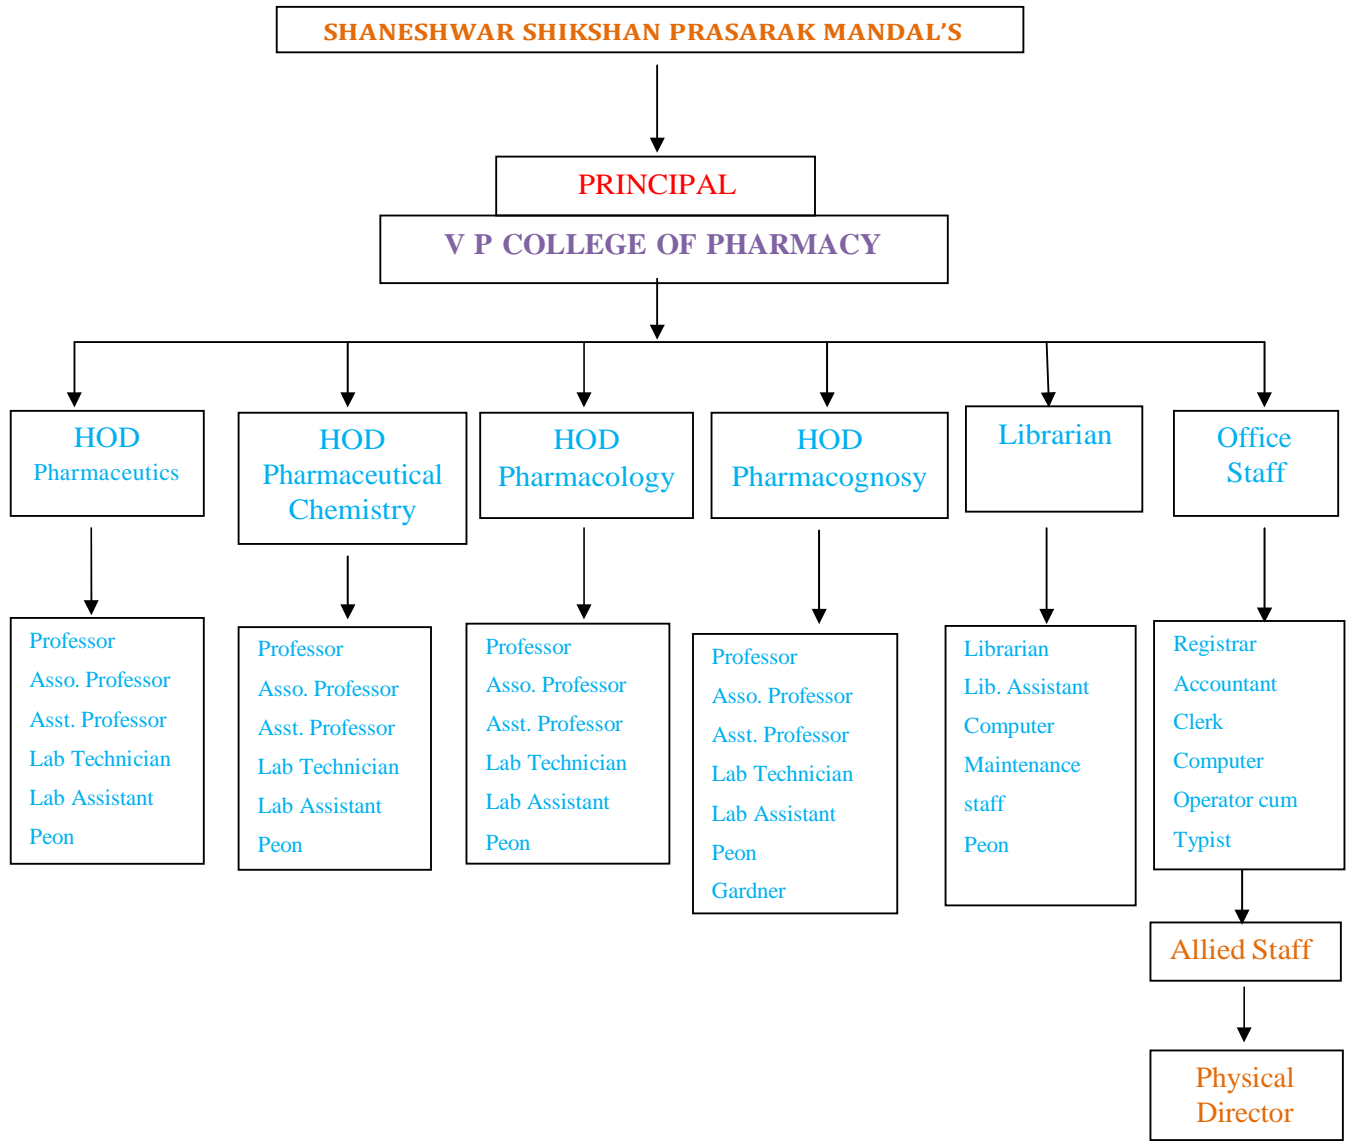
SHANESHWAR SHIKSHAN PRASARAK MANDAL'S

PRINCIPAL

V P COLLEGE OF PHARMACY

HOD
Pharmaceutics

HOD
Pharmaceutical Chemistry

HOD
Pharmacology

HOD
Pharmacognosy

Librarian

Office Staff

Professor
Asso. Professor
Asst. Professor
Lab Technician
Lab Assistant
Peon

Professor
Asso. Professor
Asst. Professor
Lab Technician
Lab Assistant
Peon

Professor
Asso. Professor
Asst. Professor
Lab Technician
Lab Assistant
Peon

Professor
Asso. Professor
Asst. Professor
Lab Technician
Lab Assistant
Peon
Gardner

Librarian
Lib. Assistant
Computer
Maintenance
staff
Peon

Registrar
Accountant
Clerk
Computer
Operator cum
Typist

Allied Staff

Physical Director